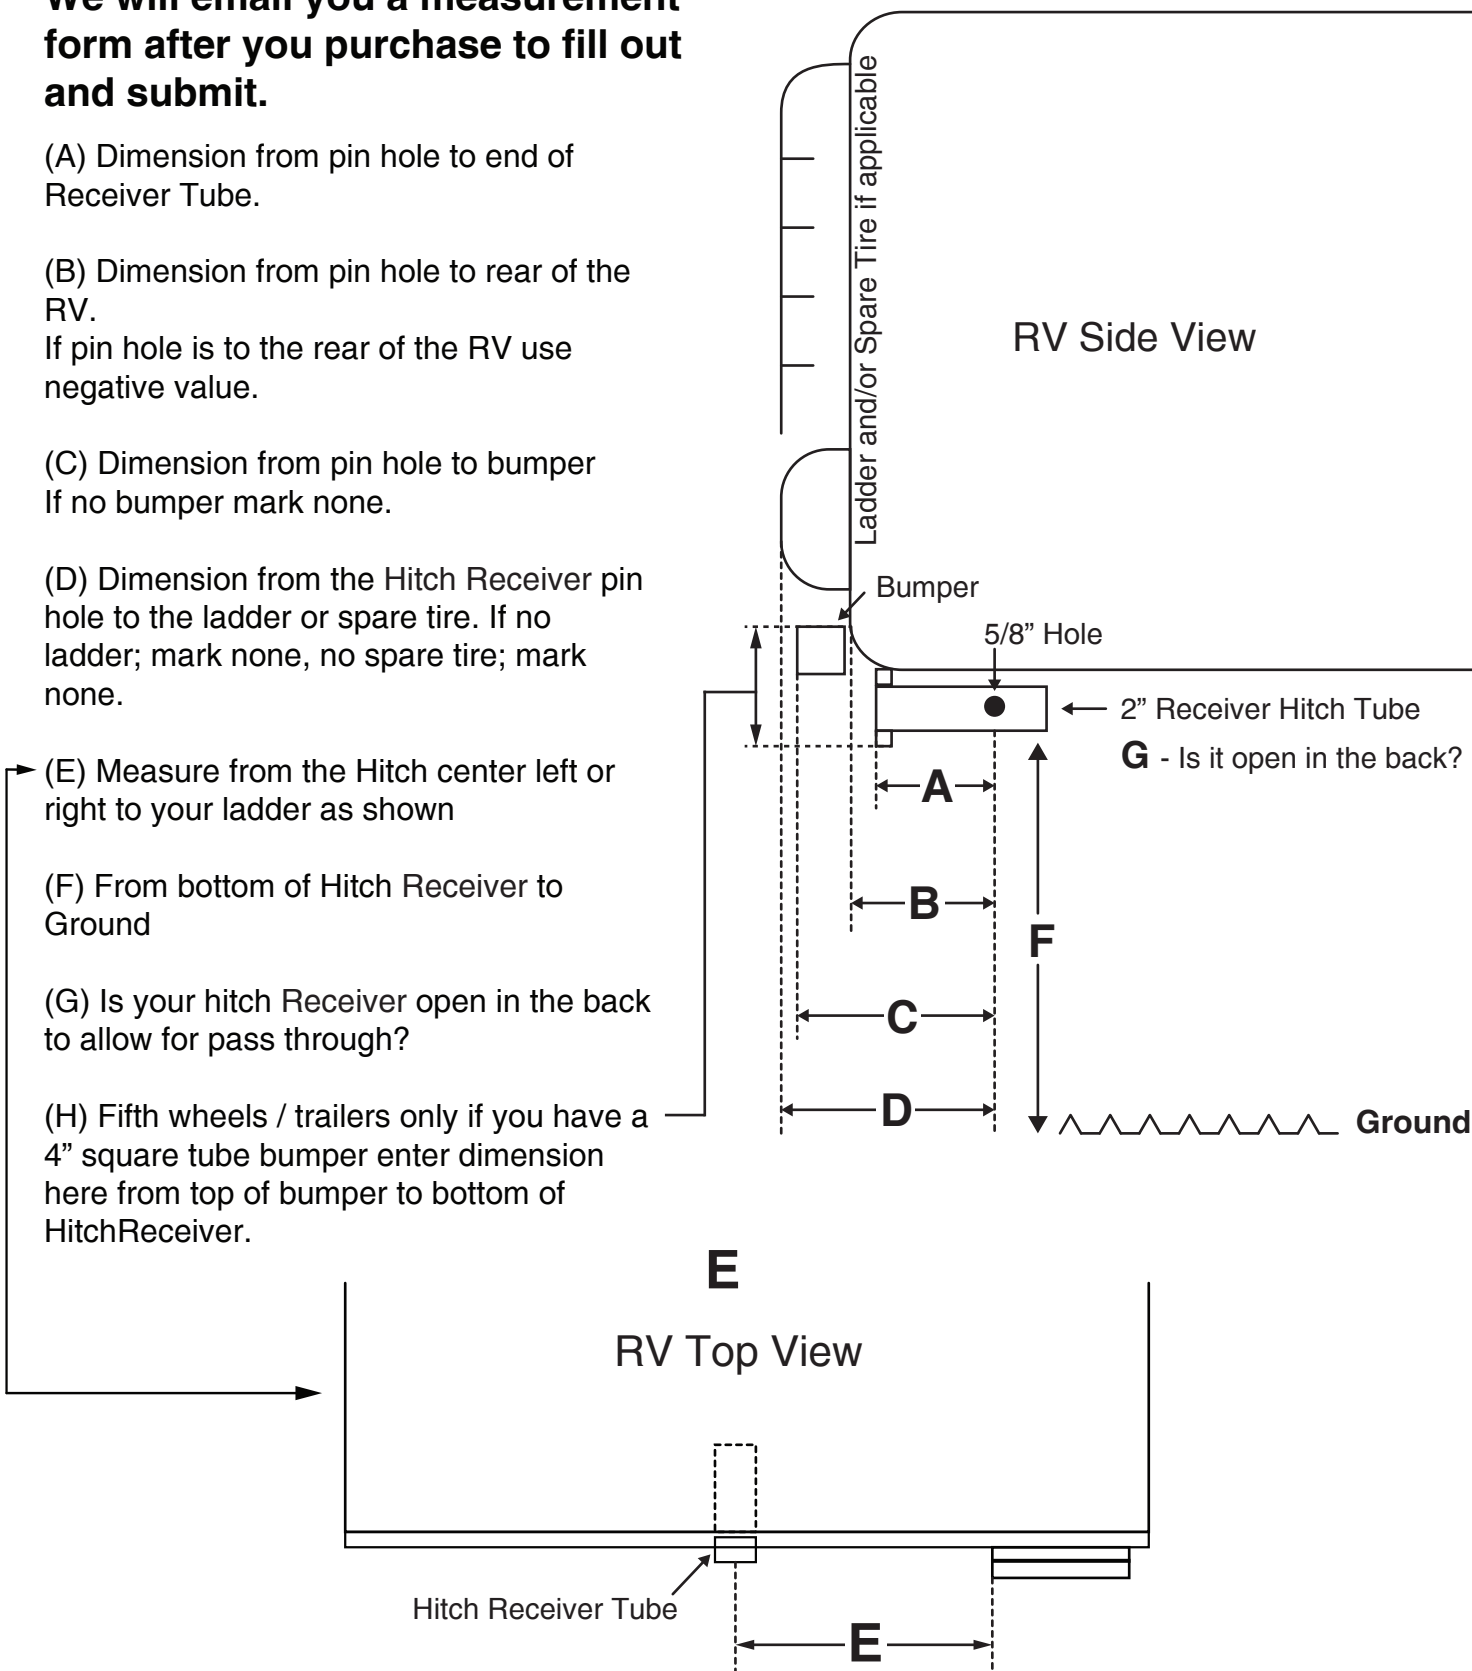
We will email you a measurement form after you purchase to fill out and submit.

(A) Dimension from pin hole to end of Receiver Tube.

(B) Dimension from pin hole to rear of the RV.
If pin hole is to the rear of the RV use negative value.

(C) Dimension from pin hole to bumper
If no bumper mark none.

(D) Dimension from the Hitch Receiver pin hole to the ladder or spare tire. If no ladder; mark none, no spare tire; mark none.

(E) Measure from the Hitch center left or right to your ladder as shown

(F) From bottom of Hitch Receiver to Ground

(G) Is your hitch Receiver open in the back to allow for pass through?

(H) Fifth wheels / trailers only if you have a 4" square tube bumper enter dimension here from top of bumper to bottom of HitchReceiver.

Ladder and/or Spare Tire if applicable

RV Side View

Bumper

5/8" Hole

2" Receiver Hitch Tube

G - Is it open in the back?

A

B

C

D

F

Ground

E

RV Top View

Hitch Receiver Tube

E